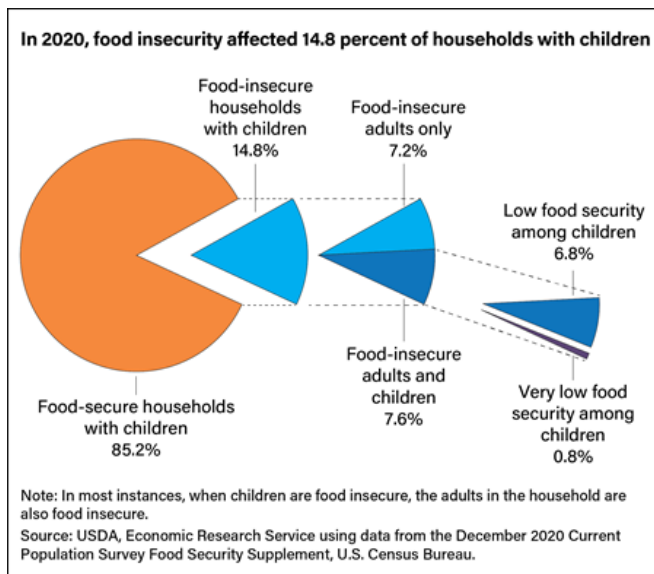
In 2020, food insecurity affected 14.8 percent of households with children

Food-insecure households with children 14.8%

Food-insecure adults only 7.2%

Low food security among children 6.8%

Food-insecure adults and children 7.6%

Very low food security among children 0.8%

Food-secure households with children 85.2%

Note: In most instances, when children are food insecure, the adults in the household are also food insecure.

Source: USDA, Economic Research Service using data from the December 2020 Current Population Survey Food Security Supplement, U.S. Census Bureau.